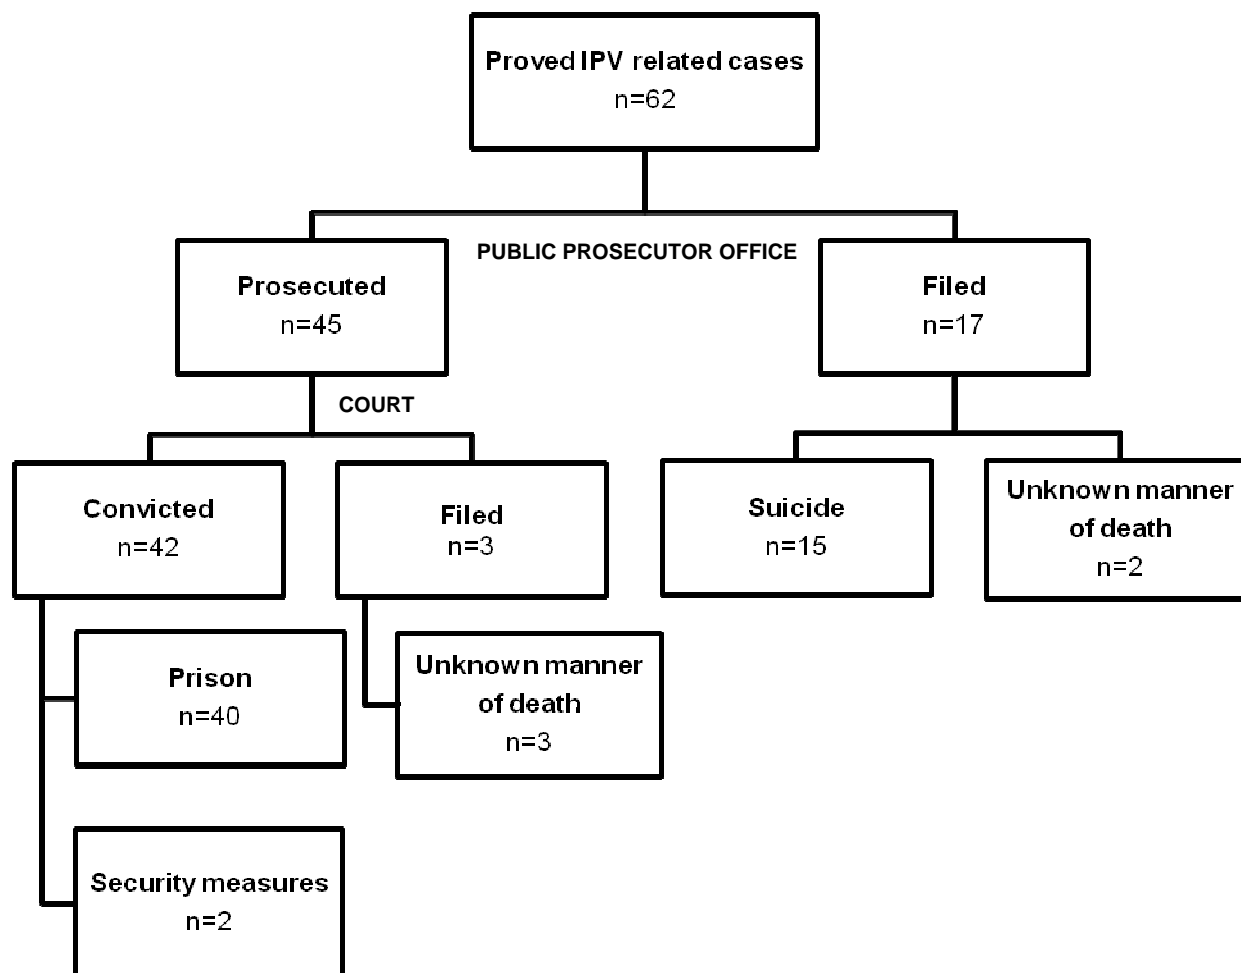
Proved IPV related cases
n=62

PUBLIC PROSECUTOR OFFICE

Prosecuted
n=45

Filed
n=17

COURT

Convicted
n=42

Filed
n=3

Suicide
n=15

Unknown manner of death
n=2

Prison
n=40

Unknown manner of death
n=3

Security measures
n=2